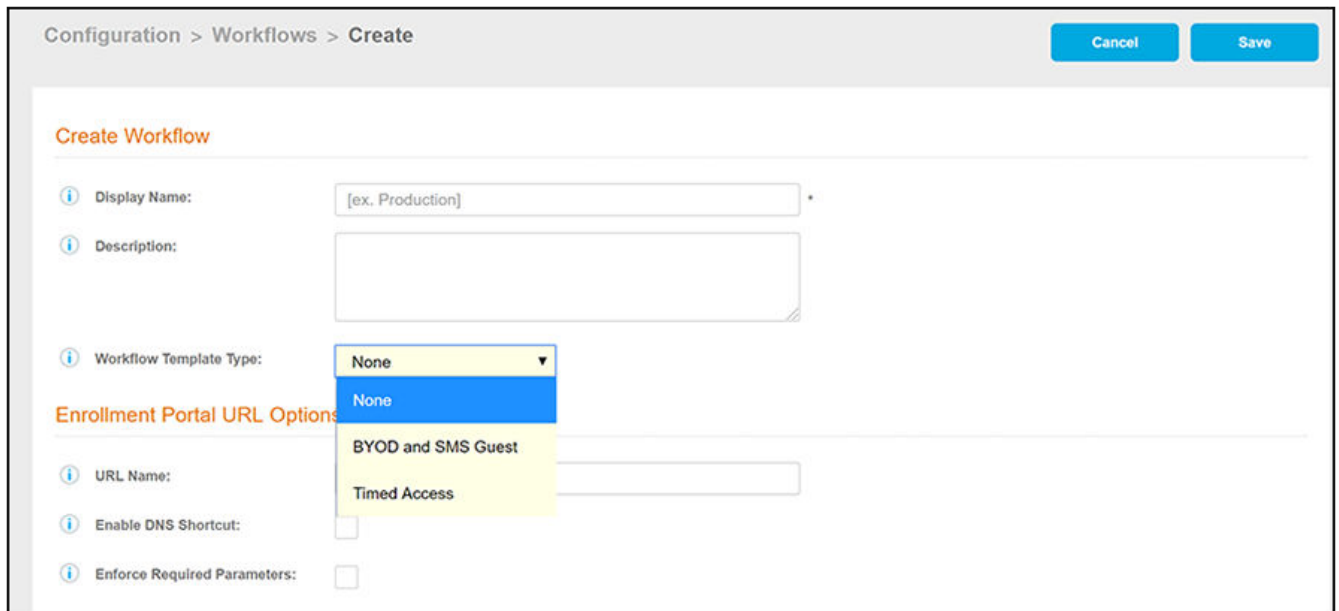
Configuration > Workflows > Create

Cancel Save

Create Workflow

Display Name: [ex. Production] *

Description:

Workflow Template Type: None

None

BYOD and SMS Guest

Timed Access

Enrollment Portal URL Options

URL Name:

Enable DNS Shortcut:

Enforce Required Parameters: